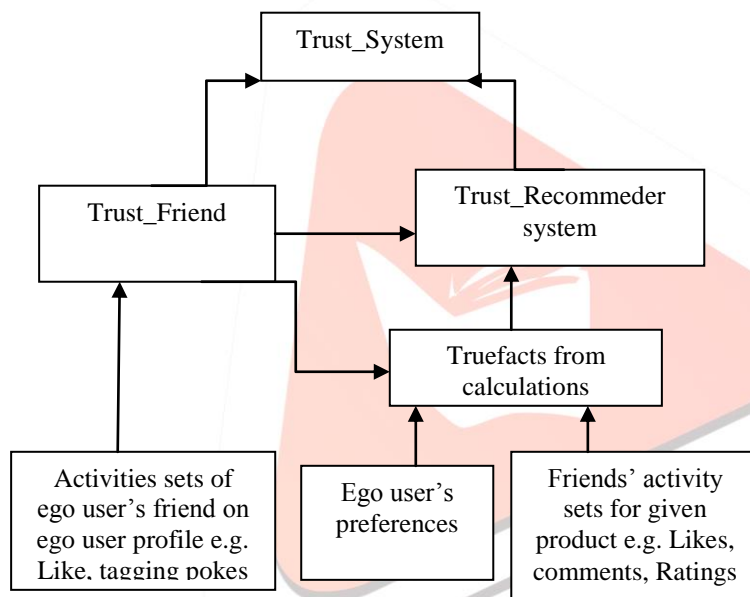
Trust_System

Trust_Friend

Trust_Recommeder system

Truefacts from calculations

Activities sets of ego user's friend on ego user profile e.g. Like, tagging pokes

Ego user's preferences

Friends' activity sets for given product e.g. Likes, comments, Ratings